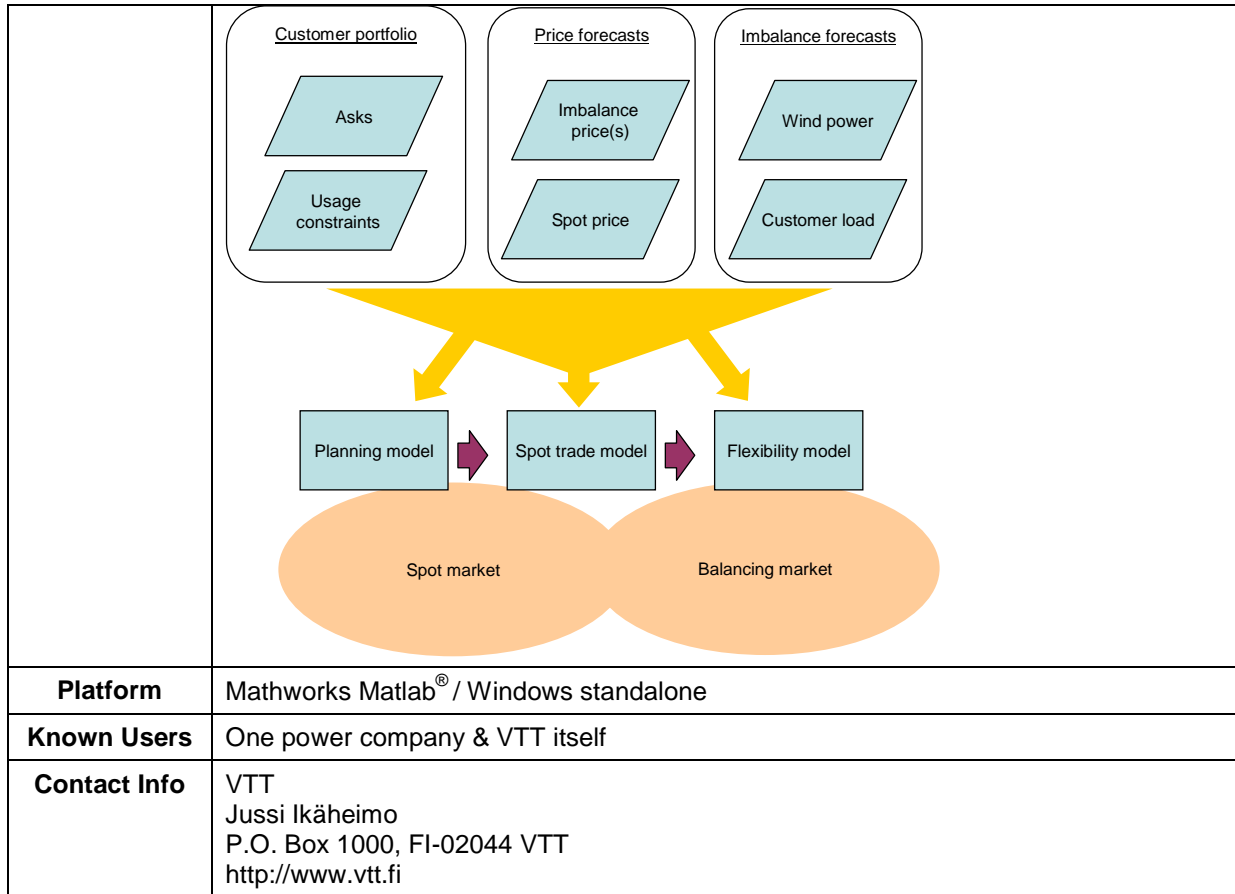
Customer portfolio

Asks

Usage constraints

Price forecasts

Imbalance price(s)

Spot price

Imbalance forecasts

Wind power

Customer load

Planning model

Spot trade model

Flexibility model

Spot market

Balancing market

| | |
|---|---|
| **Platform** | Mathworks Matlab$^{®}$ / Windows standalone |
| **Known Users** | One power company & VTT itself |
| **Contact Info** | VTT<br>Jussi Ikäheimo<br>P.O. Box 1000, FI-02044 VTT<br>http://www.vtt.fi |